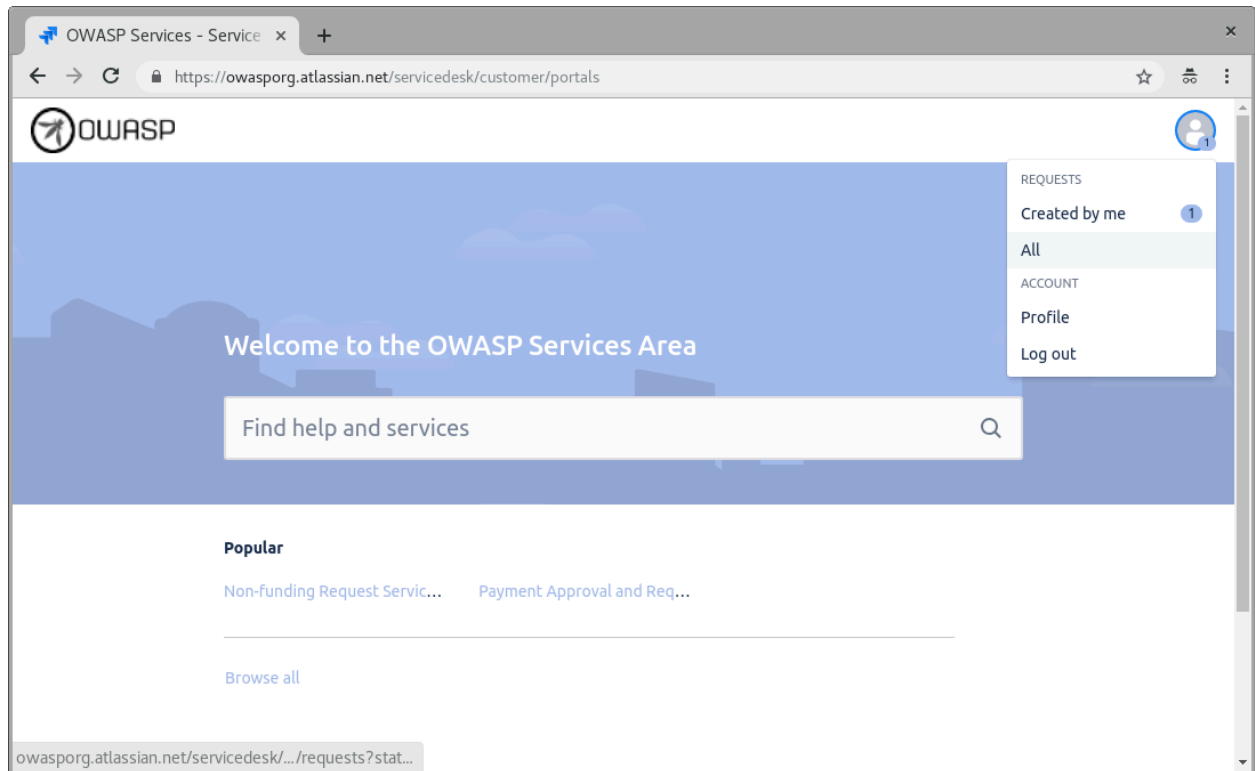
OWASP Services - Service ×
+
×
https://owasporg.atlassian.net/servicedesk/customer/portals

OWASP

1

REQUESTS
Created by me 1
All
ACCOUNT
Profile
Log out

Welcome to the OWASP Services Area

Find help and services

Popular

Non-funding Request Servic...
Payment Approval and Req...

Browse all

owasporg.atlassian.net/servicedesk/.../requests?stat...